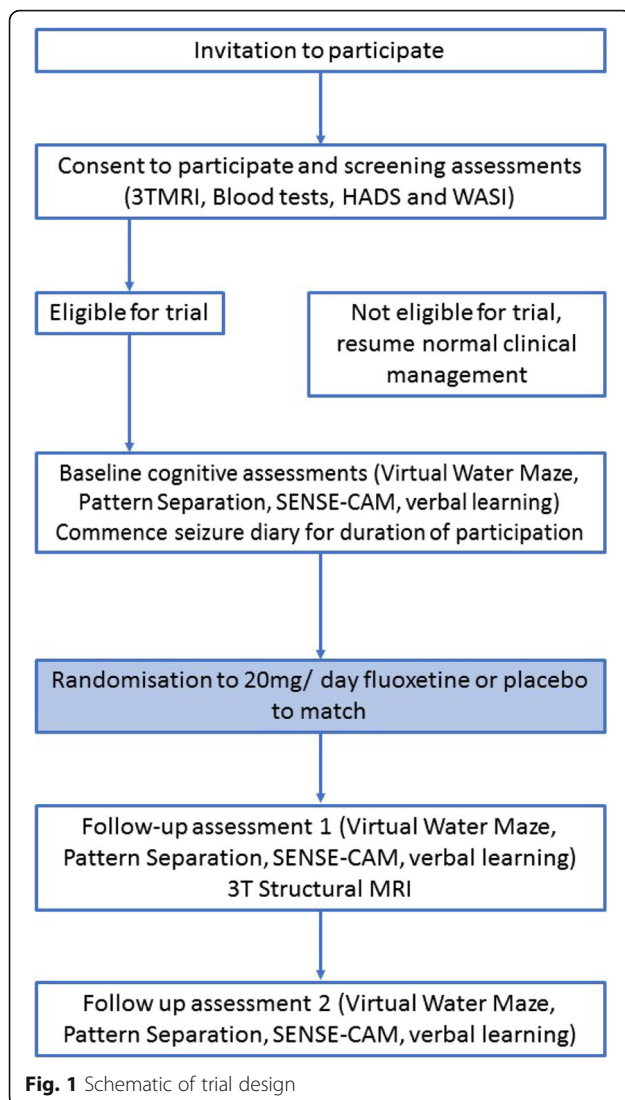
Invitation to participate

Consent to participate and screening assessments (3TMRI, Blood tests, HADS and WASI)

Eligible for trial

Not eligible for trial, resume normal clinical management

Baseline cognitive assessments (Virtual Water Maze, Pattern Separation, SENSE-CAM, verbal learning) Commence seizure diary for duration of participation

Randomisation to 20mg/ day fluoxetine or placebo to match

Follow-up assessment 1 (Virtual Water Maze, Pattern Separation, SENSE-CAM, verbal learning) 3T Structural MRI

Follow up assessment 2 (Virtual Water Maze, Pattern Separation, SENSE-CAM, verbal learning)

Fig. 1 Schematic of trial design